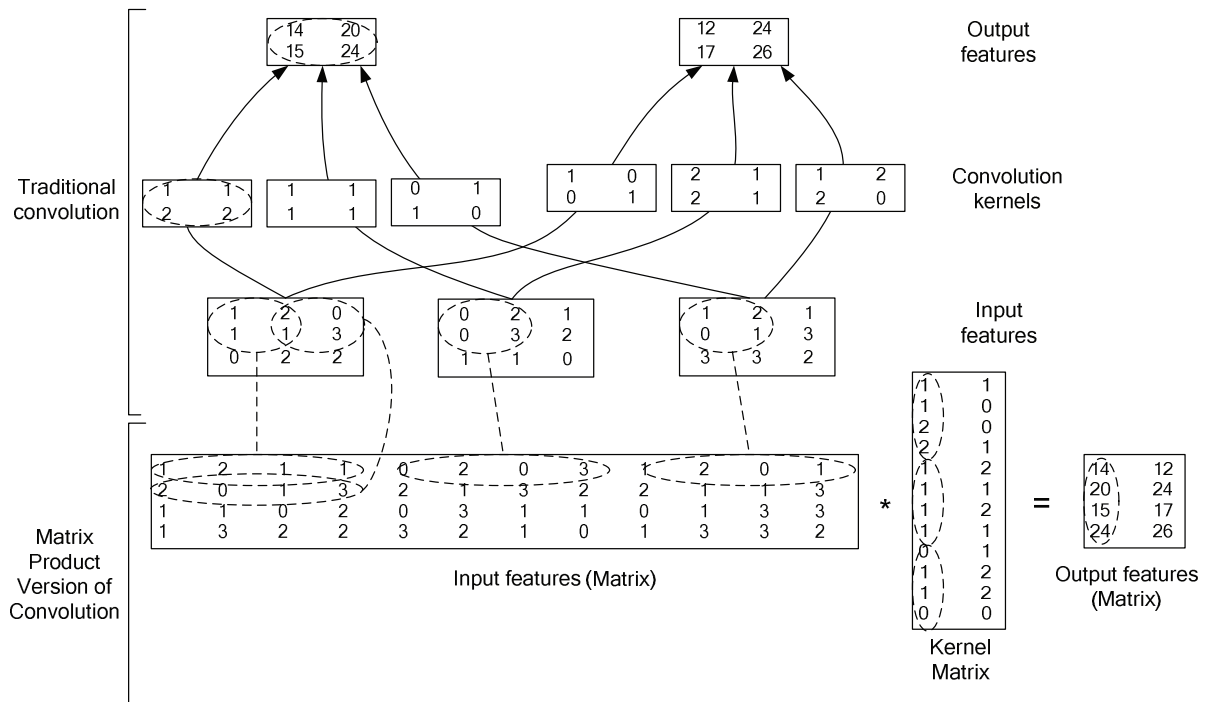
| 14 | 20 |
|---|---|
| 15 | 24 |

| 12 | 24 |
|---|---|
| 17 | 26 |

Output features

Traditional convolution

| 1 | 1 |
|---|---|
| 2 | 2 |

| 1 | 1 |
|---|---|
| 1 | 1 |

| 0 | 1 |
|---|---|
| 1 | 0 |

| 1 | 0 |
|---|---|
| 0 | 1 |

| 2 | 1 |
|---|---|
| 2 | 1 |

| 1 | 2 |
|---|---|
| 2 | 0 |

Convolution kernels

| 1 | 2 | 0 |
|---|---|---|
| 1 | 1 | 3 |
| 0 | 2 | 2 |

| 0 | 2 | 1 |
|---|---|---|
| 0 | 3 | 2 |
| 1 | 1 | 0 |

| 1 | 2 | 1 |
|---|---|---|
| 0 | 1 | 3 |
| 3 | 3 | 2 |

Input features

Matrix Product Version of Convolution

| 1 | 2 | 1 | 1 | 0 | 2 | 0 | 3 | 1 | 2 | 0 | 1 |
|---|---|---|---|---|---|---|---|---|---|---|---|
| 2 | 0 | 1 | 3 | 2 | 1 | 3 | 2 | 2 | 1 | 1 | 3 |
| 1 | 1 | 0 | 2 | 0 | 3 | 1 | 1 | 0 | 1 | 3 | 3 |
| 1 | 3 | 2 | 2 | 3 | 2 | 1 | 0 | 1 | 3 | 3 | 2 |

Input features (Matrix)

*

| 1 | 1 |
|---|---|
| 1 | 0 |
| 2 | 0 |
| 2 | 1 |
| 1 | 2 |
| 1 | 1 |
| 1 | 2 |
| 1 | 1 |
| 0 | 1 |
| 1 | 2 |
| 1 | 2 |
| 0 | 0 |

Kernel Matrix

=

| 14 | 12 |
|---|---|
| 20 | 24 |
| 15 | 17 |
| 24 | 26 |

Output features (Matrix)